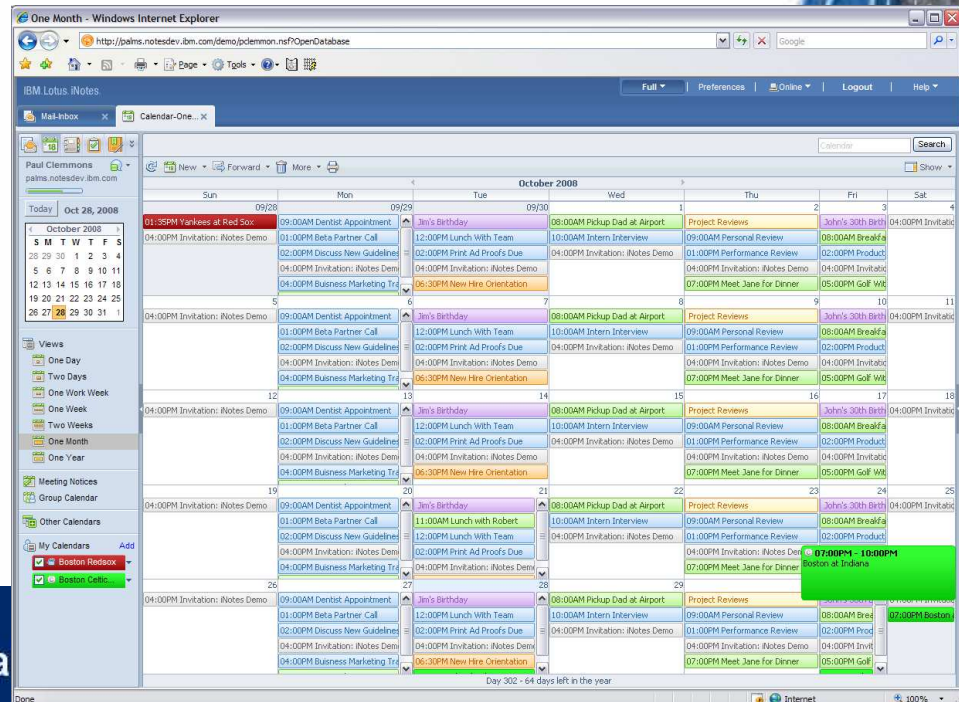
One Month - Windows Internet Explorer

http://palms.notesdev.ibm.com/demo/pclemmon.nsf?OpenDatabase

Google

Page ▾ Tools ▾

IBM Lotus iNotes

Full ▾ | Preferences | Online ▾ | Logout | Help ▾

Mail-Inbox × | Calendar-One... ×

Calendar | Search

Paul Clemmons
palms.notesdev.ibm.com

Today | Oct 28, 2008

October 2008

| S | M | T | W | T | F | S |
|---|---|---|---|---|---|---|
| 28 | 29 | 30 | 1 | 2 | 3 | 4 |
| 5 | 6 | 7 | 8 | 9 | 10 | 11 |
| 12 | 13 | 14 | 15 | 16 | 17 | 18 |
| 19 | 20 | 21 | 22 | 23 | 24 | 25 |
| 26 | 27 | 28 | 29 | 30 | 31 | 1 |

Views
One Day
Two Days
One Work Week
One Week
Two Weeks
One Month
One Year

Meeting Notices
Group Calendar

Other Calendars

My Calendars | Add
Boston Redsox
Boston Celtic...

New ▾ | Forward ▾ | More ▾

Show ▾

October 2008

| Sun | Mon | Tue | Wed | Thu | Fri | Sat |
|---|---|---|---|---|---|---|
| 09/28<br>01:35PM Yankees at Red Sox<br>04:00PM Invitation: iNotes Demo | 09/29<br>09:00AM Dentist Appointment<br>01:00PM Beta Partner Call<br>02:00PM Discuss New Guideline<br>04:00PM Invitation: iNotes Dem<br>04:00PM Buisness Marketing Tra | 09/30<br>Jim's Birthday<br>12:00PM Lunch With Team<br>02:00PM Print Ad Proofs Due<br>04:00PM Invitation: iNotes Demo<br>06:30PM New Hire Orientation | 1<br>08:00AM Pickup Dad at Airport<br>10:00AM Intern Interview<br>04:00PM Invitation: iNotes Demo | 2<br>Project Reviews<br>09:00AM Personal Review<br>01:00PM Performance Review<br>04:00PM Invitation: iNotes Demo<br>07:00PM Meet Jane for Dinner | 3<br>John's 30th Birth<br>08:00AM Breakfa<br>02:00PM Product<br>04:00PM Invitati<br>05:00PM Golf Wit | 4<br>04:00PM Invitati |
| 5<br>04:00PM Invitation: iNotes Demo | 6<br>09:00AM Dentist Appointment<br>01:00PM Beta Partner Call<br>02:00PM Discuss New Guideline<br>04:00PM Invitation: iNotes Dem<br>04:00PM Buisness Marketing Tra | 7<br>Jim's Birthday<br>12:00PM Lunch With Team<br>02:00PM Print Ad Proofs Due<br>04:00PM Invitation: iNotes Demo<br>06:30PM New Hire Orientation | 8<br>08:00AM Pickup Dad at Airport<br>10:00AM Intern Interview<br>04:00PM Invitation: iNotes Demo | 9<br>Project Reviews<br>09:00AM Personal Review<br>01:00PM Performance Review<br>04:00PM Invitation: iNotes Demo<br>07:00PM Meet Jane for Dinner | 10<br>John's 30th Birth<br>08:00AM Breakfa<br>02:00PM Product<br>04:00PM Invitati<br>05:00PM Golf Wit | 11<br>04:00PM Invitati |
| 12<br>04:00PM Invitation: iNotes Demo | 13<br>09:00AM Dentist Appointment<br>01:00PM Beta Partner Call<br>02:00PM Discuss New Guideline<br>04:00PM Invitation: iNotes Dem<br>04:00PM Buisness Marketing Tra | 14<br>Jim's Birthday<br>12:00PM Lunch With Team<br>02:00PM Print Ad Proofs Due<br>04:00PM Invitation: iNotes Demo<br>06:30PM New Hire Orientation | 15<br>08:00AM Pickup Dad at Airport<br>10:00AM Intern Interview<br>04:00PM Invitation: iNotes Demo | 16<br>Project Reviews<br>09:00AM Personal Review<br>01:00PM Performance Review<br>04:00PM Invitation: iNotes Demo<br>07:00PM Meet Jane for Dinner | 17<br>John's 30th Birth<br>08:00AM Breakfa<br>02:00PM Product<br>04:00PM Invitati<br>05:00PM Golf Wit | 18<br>04:00PM Invitati |
| 19<br>04:00PM Invitation: iNotes Demo | 20<br>09:00AM Dentist Appointment<br>01:00PM Beta Partner Call<br>02:00PM Discuss New Guideline<br>04:00PM Invitation: iNotes Dem<br>04:00PM Buisness Marketing Tra | 21<br>Jim's Birthday<br>11:00AM Lunch with Robert<br>12:00PM Lunch With Team<br>02:00PM Print Ad Proofs Due<br>04:00PM Invitation: iNotes Dem | 22<br>08:00AM Pickup Dad at Airport<br>10:00AM Intern Interview<br>04:00PM Invitation: iNotes Demo | 23<br>Project Reviews<br>09:00AM Personal Review<br>01:00PM Performance Review<br>04:00PM Invitation: iNotes Der<br>07:00PM Meet Jane for Dinner | 24<br>John's 30th Birth<br>08:00AM Breakfa<br>02:00PM Product<br>07:00PM - 10:00PM<br>Boston at Indiana | 25<br>04:00PM Invitati |
| 26<br>04:00PM Invitation: iNotes Demo | 27<br>09:00AM Dentist Appointment<br>01:00PM Beta Partner Call<br>02:00PM Discuss New Guideline<br>04:00PM Invitation: iNotes Dem<br>04:00PM Buisness Marketing Tra | 28<br>Jim's Birthday<br>12:00PM Lunch With Team<br>02:00PM Print Ad Proofs Due<br>04:00PM Invitation: iNotes Dem<br>06:30PM New Hire Orientation | 29<br>08:00AM Pickup Dad at Airport<br>10:00AM Intern Interview<br>04:00PM Invitation: iNotes Demo | Project Reviews<br>09:00AM Personal Review<br>01:00PM Performance Review<br>04:00PM Invitation: iNotes Demo<br>07:00PM Meet Jane for Dinner | 08:00AM Brea<br>02:00PM Prod<br>04:00PM Invit<br>05:00PM Golf | 07:00PM Boston |

Day 302 - 64 days left in the year

Done | Internet | 100%